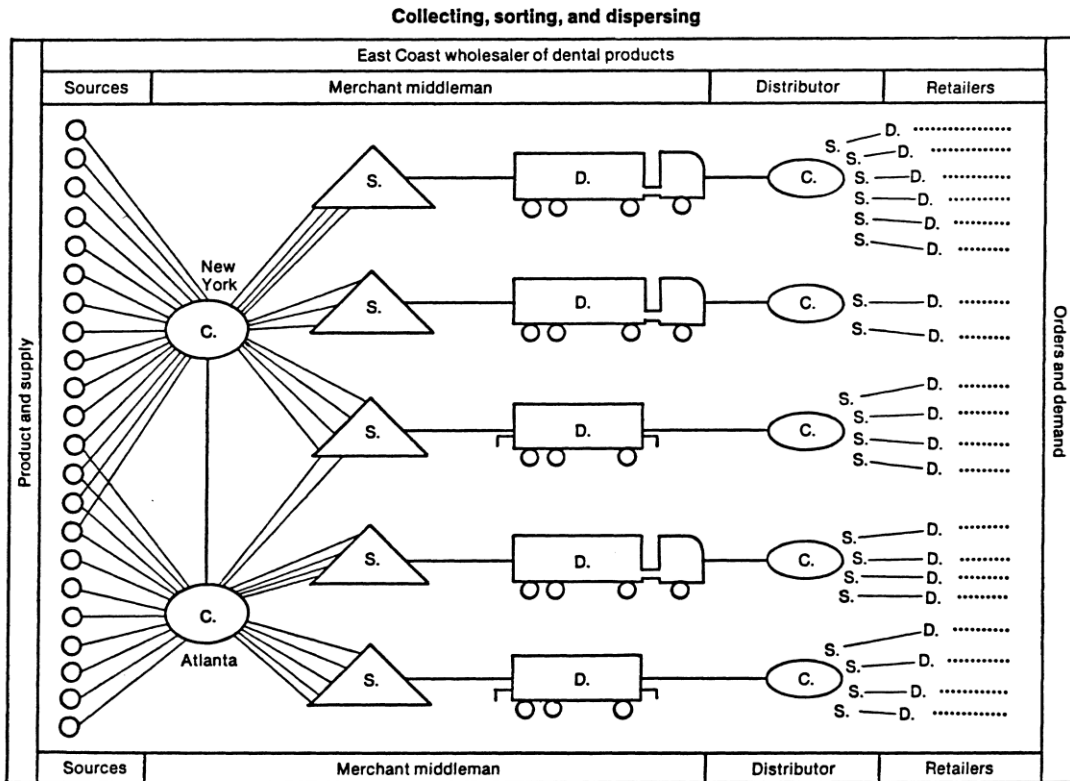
Collecting, sorting, and dispersing

East Coast wholesaler of dental products

| Sources | Merchant middleman | Distributor | Retailers |
|---|---|---|---|

Product and supply

Orders and demand

New York

C.

C.

Atlanta

S.

D.

C.

S. D.
S. D.
S. D.
S. D.
S. D.
S. D.

S.

D.

C.

S. D.
S. D.

S.

D.

C.

S. D.
S. D.
S. D.
S. D.

S.

D.

C.

S. D.
S. D.
S. D.
S. D.

S.

D.

C.

S. D.
S. D.
S. D.
S. D.

| Sources | Merchant middleman | Distributor | Retailers |
|---|---|---|---|